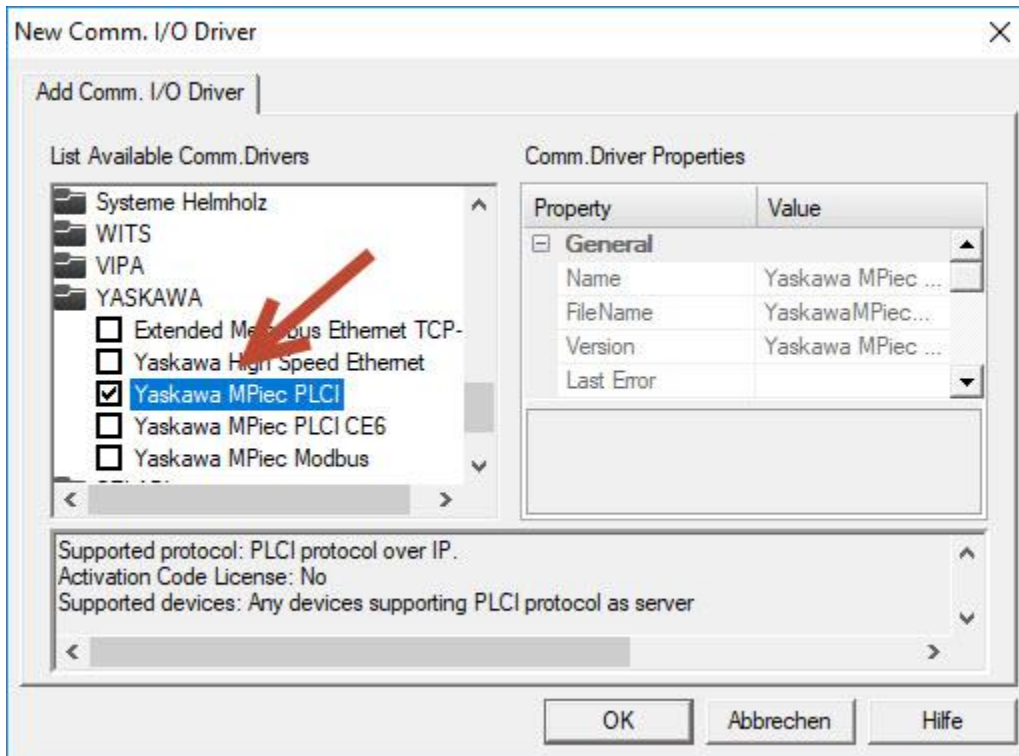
New Comm. I/O Driver

Add Comm. I/O Driver

List Available Comm.Drivers

Systeme Helmholz
WITS
VIPA
YASKAWA
Extended M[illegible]bus Ethernet TCP-
Yaskawa H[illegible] Speed Ethernet
Yaskawa MPiec PLCI
Yaskawa MPiec PLCI CE6
Yaskawa MPiec Modbus

Comm.Driver Properties

| Property | Value |
|---|---|
| General | |
| Name | Yaskawa MPiec ... |
| FileName | YaskawaMPiec... |
| Version | Yaskawa MPiec ... |
| Last Error | |

Supported protocol: PLCI protocol over IP.
Activation Code License: No
Supported devices: Any devices supporting PLCI protocol as server

OK
Abbrechen
Hilfe